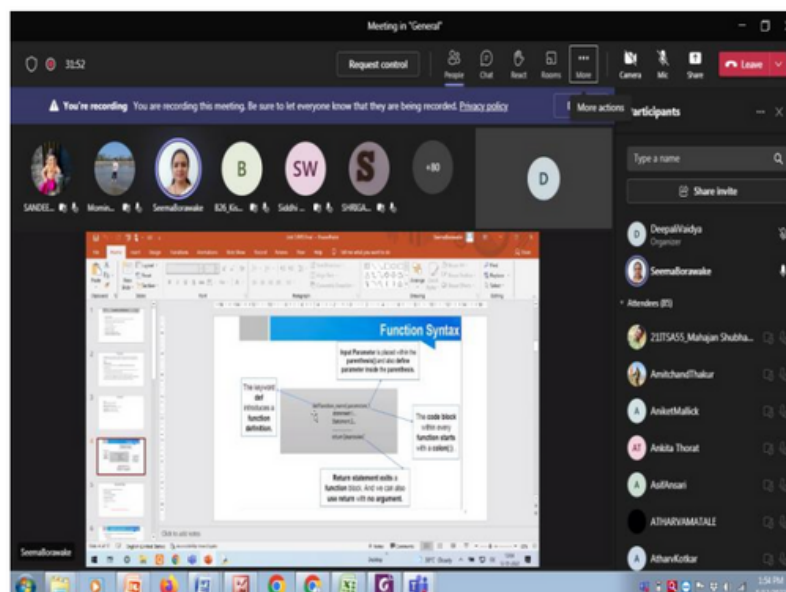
Meeting in "General"

31:52

Request control

People Chat React Rooms More

Camera Mic Share

Leave

You're recording You are recording this meeting. Be sure to let everyone know that they are being recorded. Privacy policy

More actions

Participants

SANDEE... Momin... Seemallorawake 826_Ki... Siddhi... SHRIGA... +80

B

SW

S

D

Type a name

Share invite

DeepaliVaidya
Organizer

Seemallorawake

Attendees (85)

21ITSA55_Mahajan Shubha...

AmitchandThakur

AniketMallick

Ankita Thorat

AsifAnsari

ATHARVAMATALE

AtharvKotkar

Function Syntax

Input Parameter is placed within the parenthesis() and also define parameter inside the parenthesis.

The keyword def introduces a function definition.

The code block within every function starts with a colon(:).

Return statement exits a function block. And we can also use return with no argument.

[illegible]

Click to add notes

Seemallorawake

1:54 PM